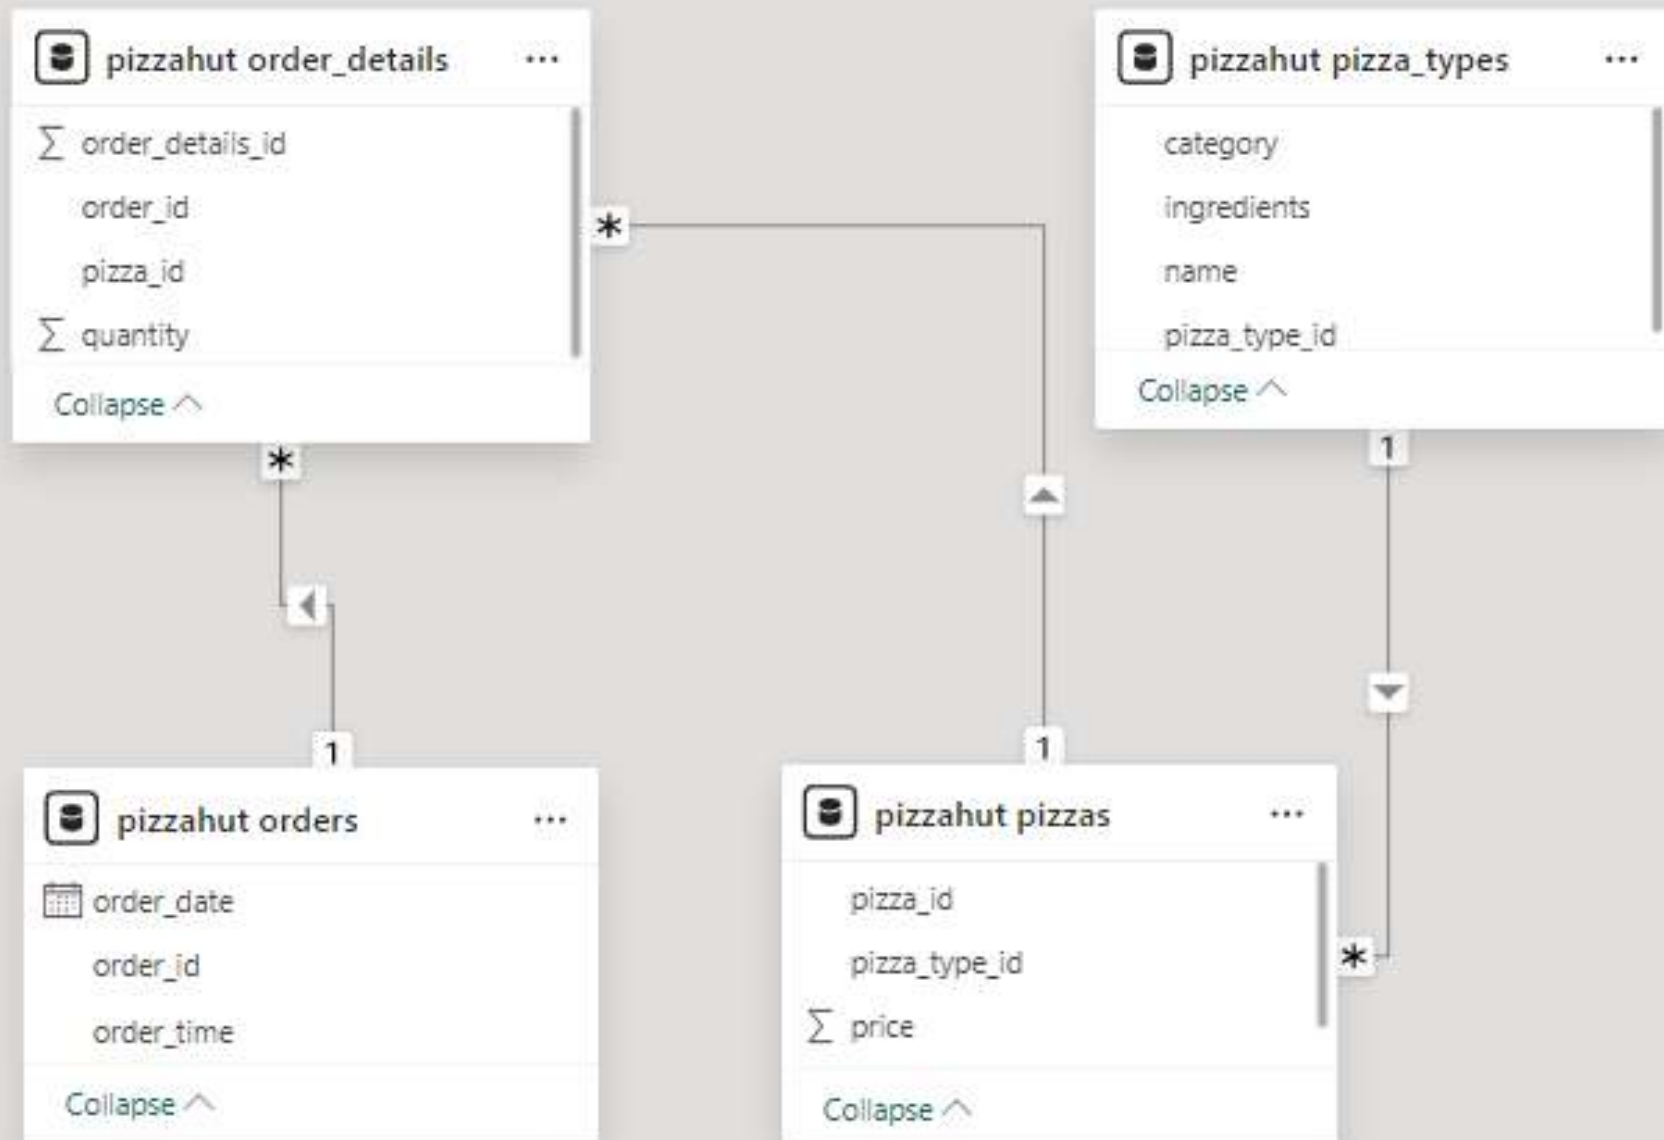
pizzahut order_details ...
order_details_id
order_id
pizza_id
quantity
Collapse

pizzahut pizza_types ...
category
ingredients
name
pizza_type_id
Collapse

*
*
1
1
1
*

pizzahut orders ...
order_date
order_id
order_time
Collapse

pizzahut pizzas ...
pizza_id
pizza_type_id
price
Collapse